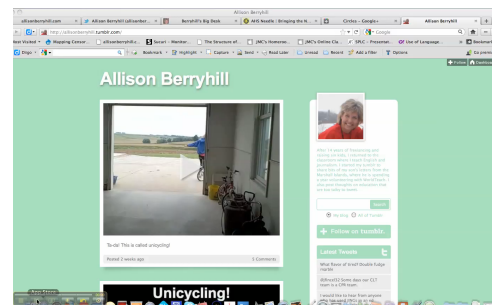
Allison Berryhill

allisonberryhill.com | Allison Berryhill (allisonber... | Berryhill's Big Desk | IAHS Noodle | Bringing the N... | Circles - Google+ | Allison Berryhill

http://allisonberryhill.tumblr.com/

Google

Most Visited | Mapping Cursor | allisonberryhill.c... | Socrat - Wonder... | The Structure of... | JMC's Homewo... | JMC's Online Cla... | JMC - Presenter | Use of Language.. | Bookmarks

Diigo | Bookmark | Highlight | Capture | Send | Read Later | Unread | Recent | Add a Filter | Options | Go premium

Follow | Dashboard

Allison Berryhill

Ta-da! This is called unicycling!

Posted 2 weeks ago

3 Comments

After 18 years of fascinating and closing-on-days I returned to the classroom where I teach English and journalism. I started this tumblr to share bits of my world lessons from the Berryhill website, where I'm learning a more reasoned approach than Tumblr. I also post thoughts on education that are also safety to share!

Search

This blog | All of Tumblr

Follow on tumblr.

Latest Tweets

What flavor of kraft Double Fudge marble

Unicycling!